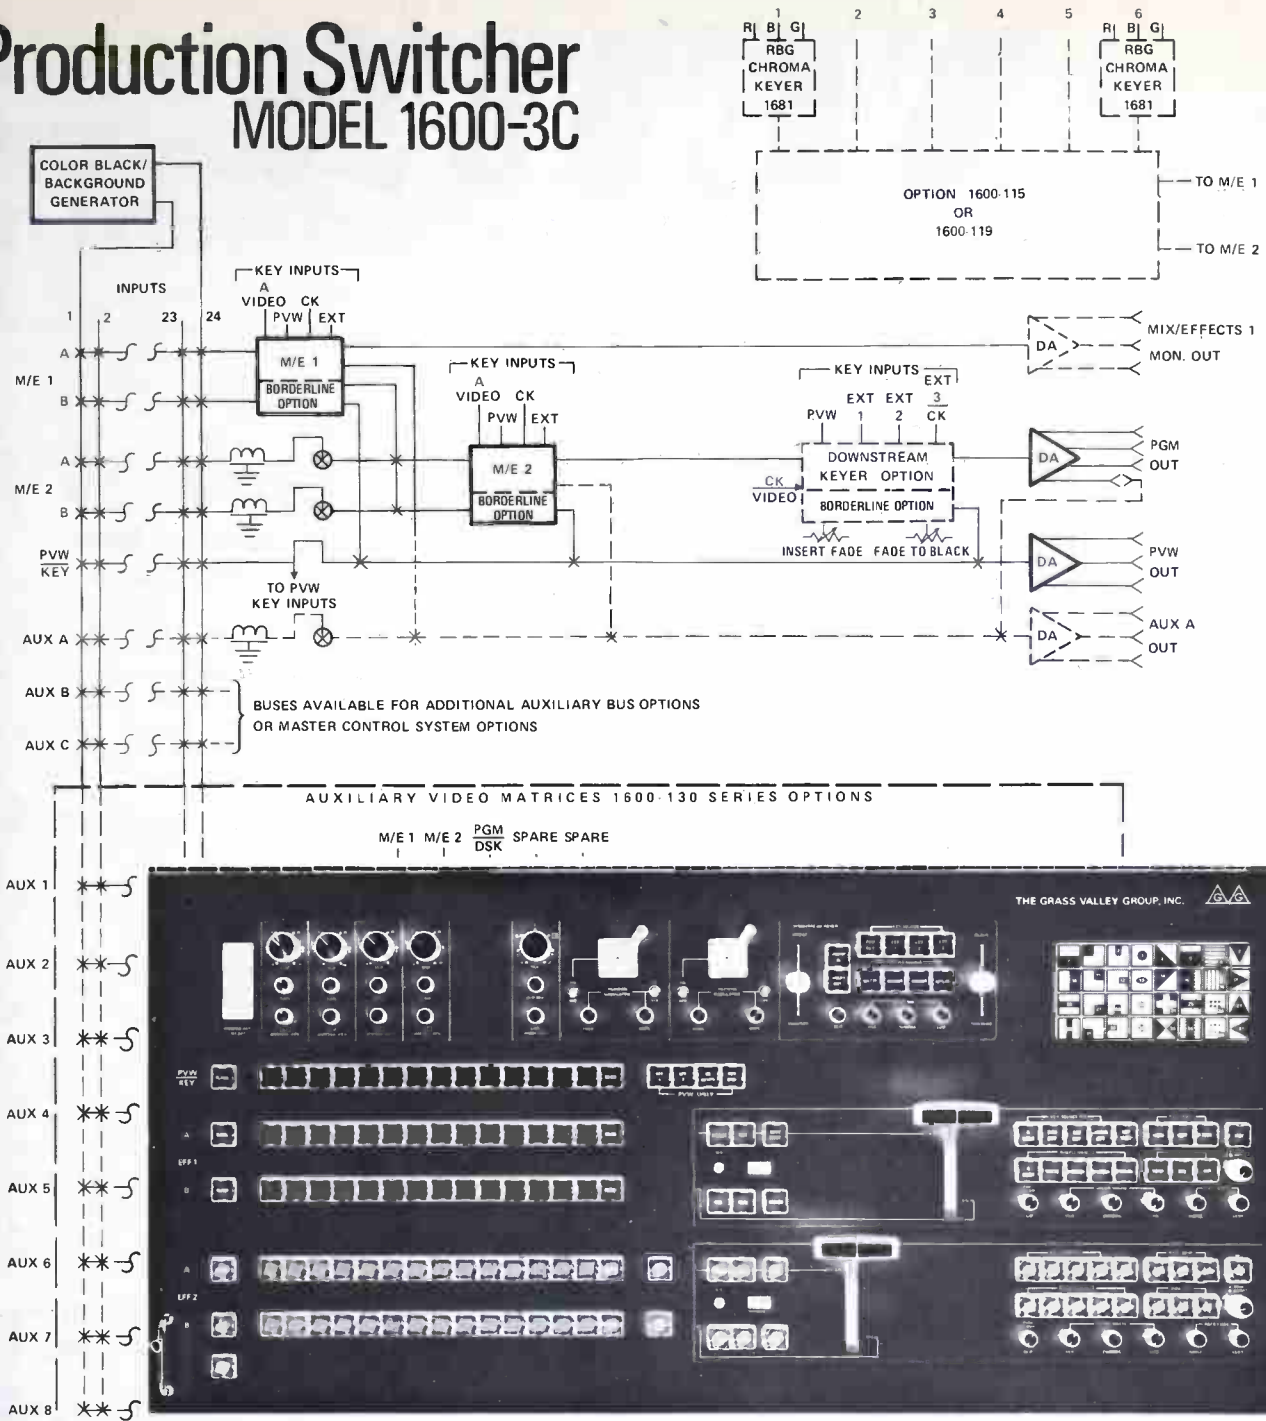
Production Switcher
MODEL 1600-3C

1 2 3 4 5 6

R B G
RBG CHROMA KEYER 1681

R B G
RBG CHROMA KEYER 1681

OPTION 1600-115 OR 1600-119

TO M/E 1
TO M/E 2

COLOR BLACK/ BACKGROUND GENERATOR

INPUTS
1 2 23 24

KEY INPUTS
A VIDEO CK
PVW EXT

M/E 1
BORDERLINE OPTION

KEY INPUTS
A VIDEO CK
PVW EXT

M/E 2
BORDERLINE OPTION

KEY INPUTS
EXT EXT EXT
PVW 1 2 3 CK

DOWNSTREAM KEYER OPTION
BORDERLINE OPTION
CK VIDEO
INSERT FADE FADE TO BLACK

DA
MIX/EFFECTS 1 MON. OUT
DA
PGM OUT
DA
PVW OUT
DA
AUX A OUT

A
M/E 1
B
A
M/E 2
B
PVW/KEY
AUX A
AUX B
AUX C

TO PVW KEY INPUTS

BUSES AVAILABLE FOR ADDITIONAL AUXILIARY BUS OPTIONS OR MASTER CONTROL SYSTEM OPTIONS

AUXILIARY VIDEO MATRICES 1600-130 SERIES OPTIONS

M/E 1 M/E 2 PGM/DSK SPARE SPARE

AUX 1
AUX 2
AUX 3
AUX 4
AUX 5
AUX 6
AUX 7
AUX 8

THE GRASS VALLEY GROUP, INC.
PVW KEY
EFF 1
EFF 2
A
B
A
B
PVW ONLY